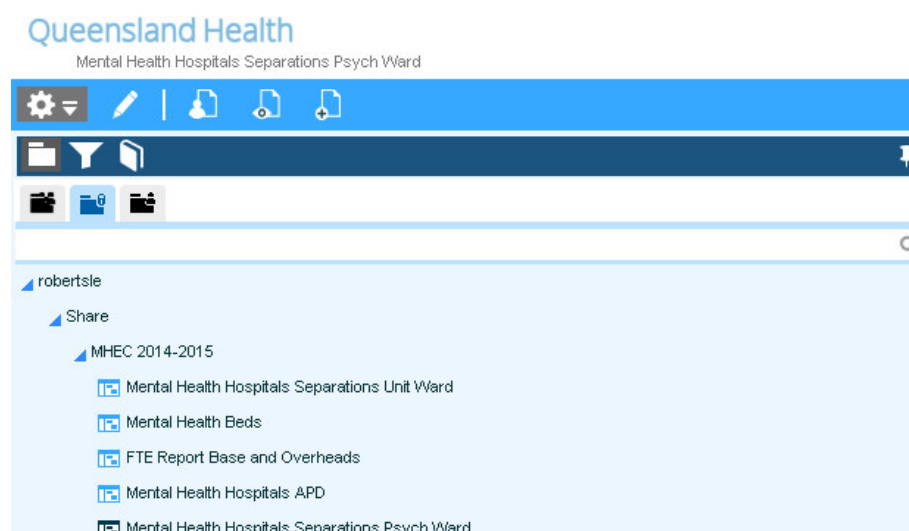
Queensland Health
Mental Health Hospitals Separations Psych Ward

robertsle
Share
MHEC 2014-2015
Mental Health Hospitals Separations Unit Ward
Mental Health Beds
FTE Report Base and Overheads
Mental Health Hospitals APD
Mental Health Hospitals Separations Psych Ward